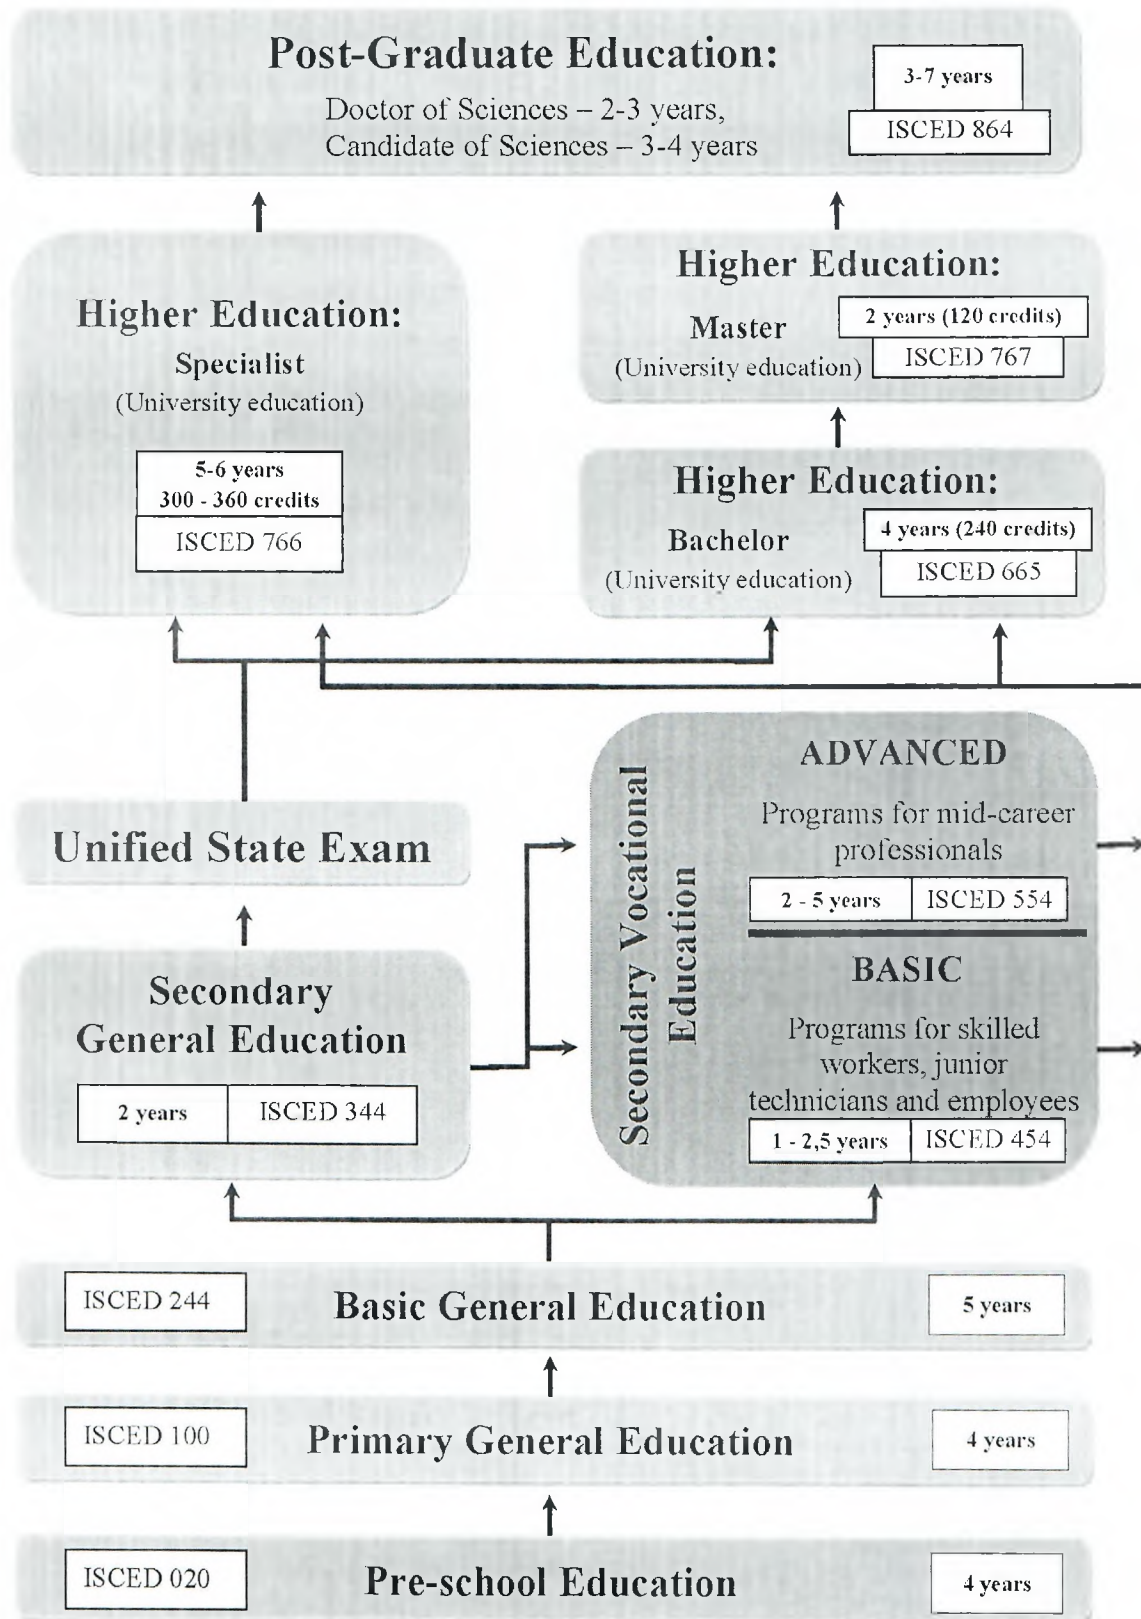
Post-Graduate Education:
Doctor of Sciences – 2-3 years,
Candidate of Sciences – 3-4 years

3-7 years
ISCED 864

Higher Education:
Specialist
(University education)
5-6 years
300 - 360 credits
ISCED 766

Higher Education:
Master
(University education)
2 years (120 credits)
ISCED 767

Higher Education:
Bachelor
(University education)
4 years (240 credits)
ISCED 665

Unified State Exam

Secondary General Education
2 years | ISCED 344

Secondary Vocational Education

ADVANCED
Programs for mid-career professionals
2 - 5 years | ISCED 554

BASIC
Programs for skilled workers, junior technicians and employees
1 - 2,5 years | ISCED 454

ISCED 244 Basic General Education 5 years

ISCED 100 Primary General Education 4 years

ISCED 020 Pre-school Education 4 years